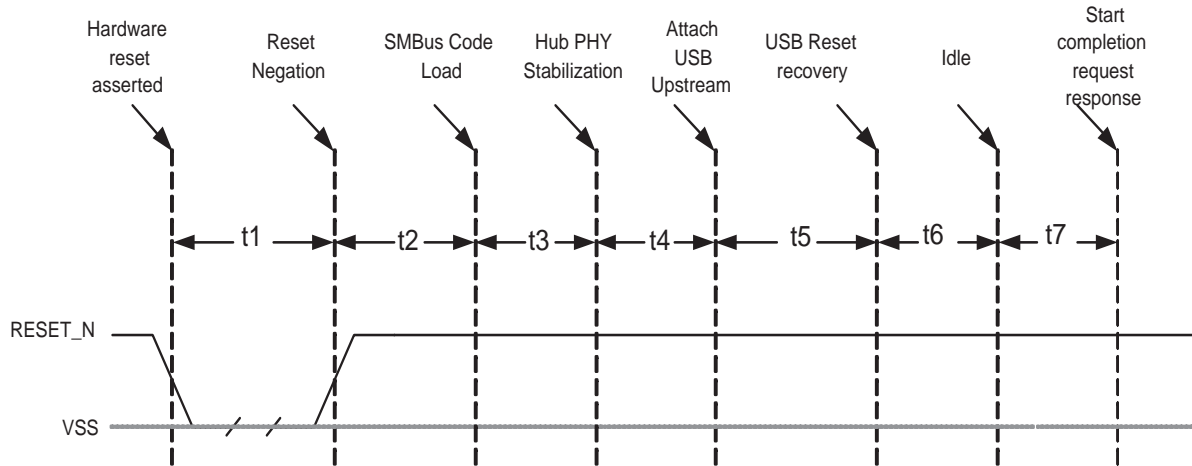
Hardware reset asserted

Reset Negation

SMBus Code Load

Hub PHY Stabilization

Attach USB Upstream

USB Reset recovery

Idle

Start completion request response

t1

t2

t3

t4

t5

t6

t7

RESET_N

VSS